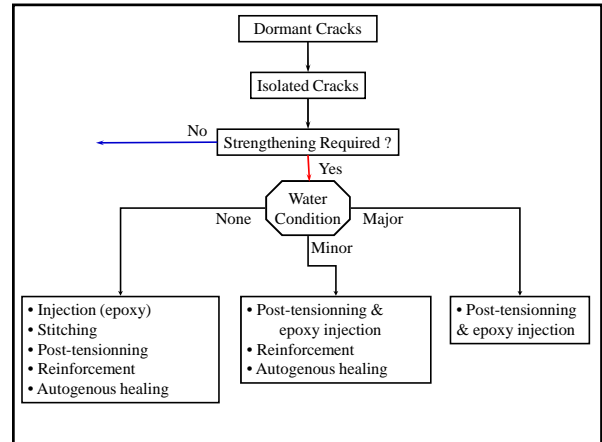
Dormant Cracks

Isolated Cracks

No

Strengthening Required ?

Yes

Water Condition

None

Major

Minor

• Injection (epoxy)
• Stitching
• Post-tensionning
• Reinforcement
• Autogenous healing

• Post-tensionning & epoxy injection
• Reinforcement
• Autogenous healing

• Post-tensionning & epoxy injection